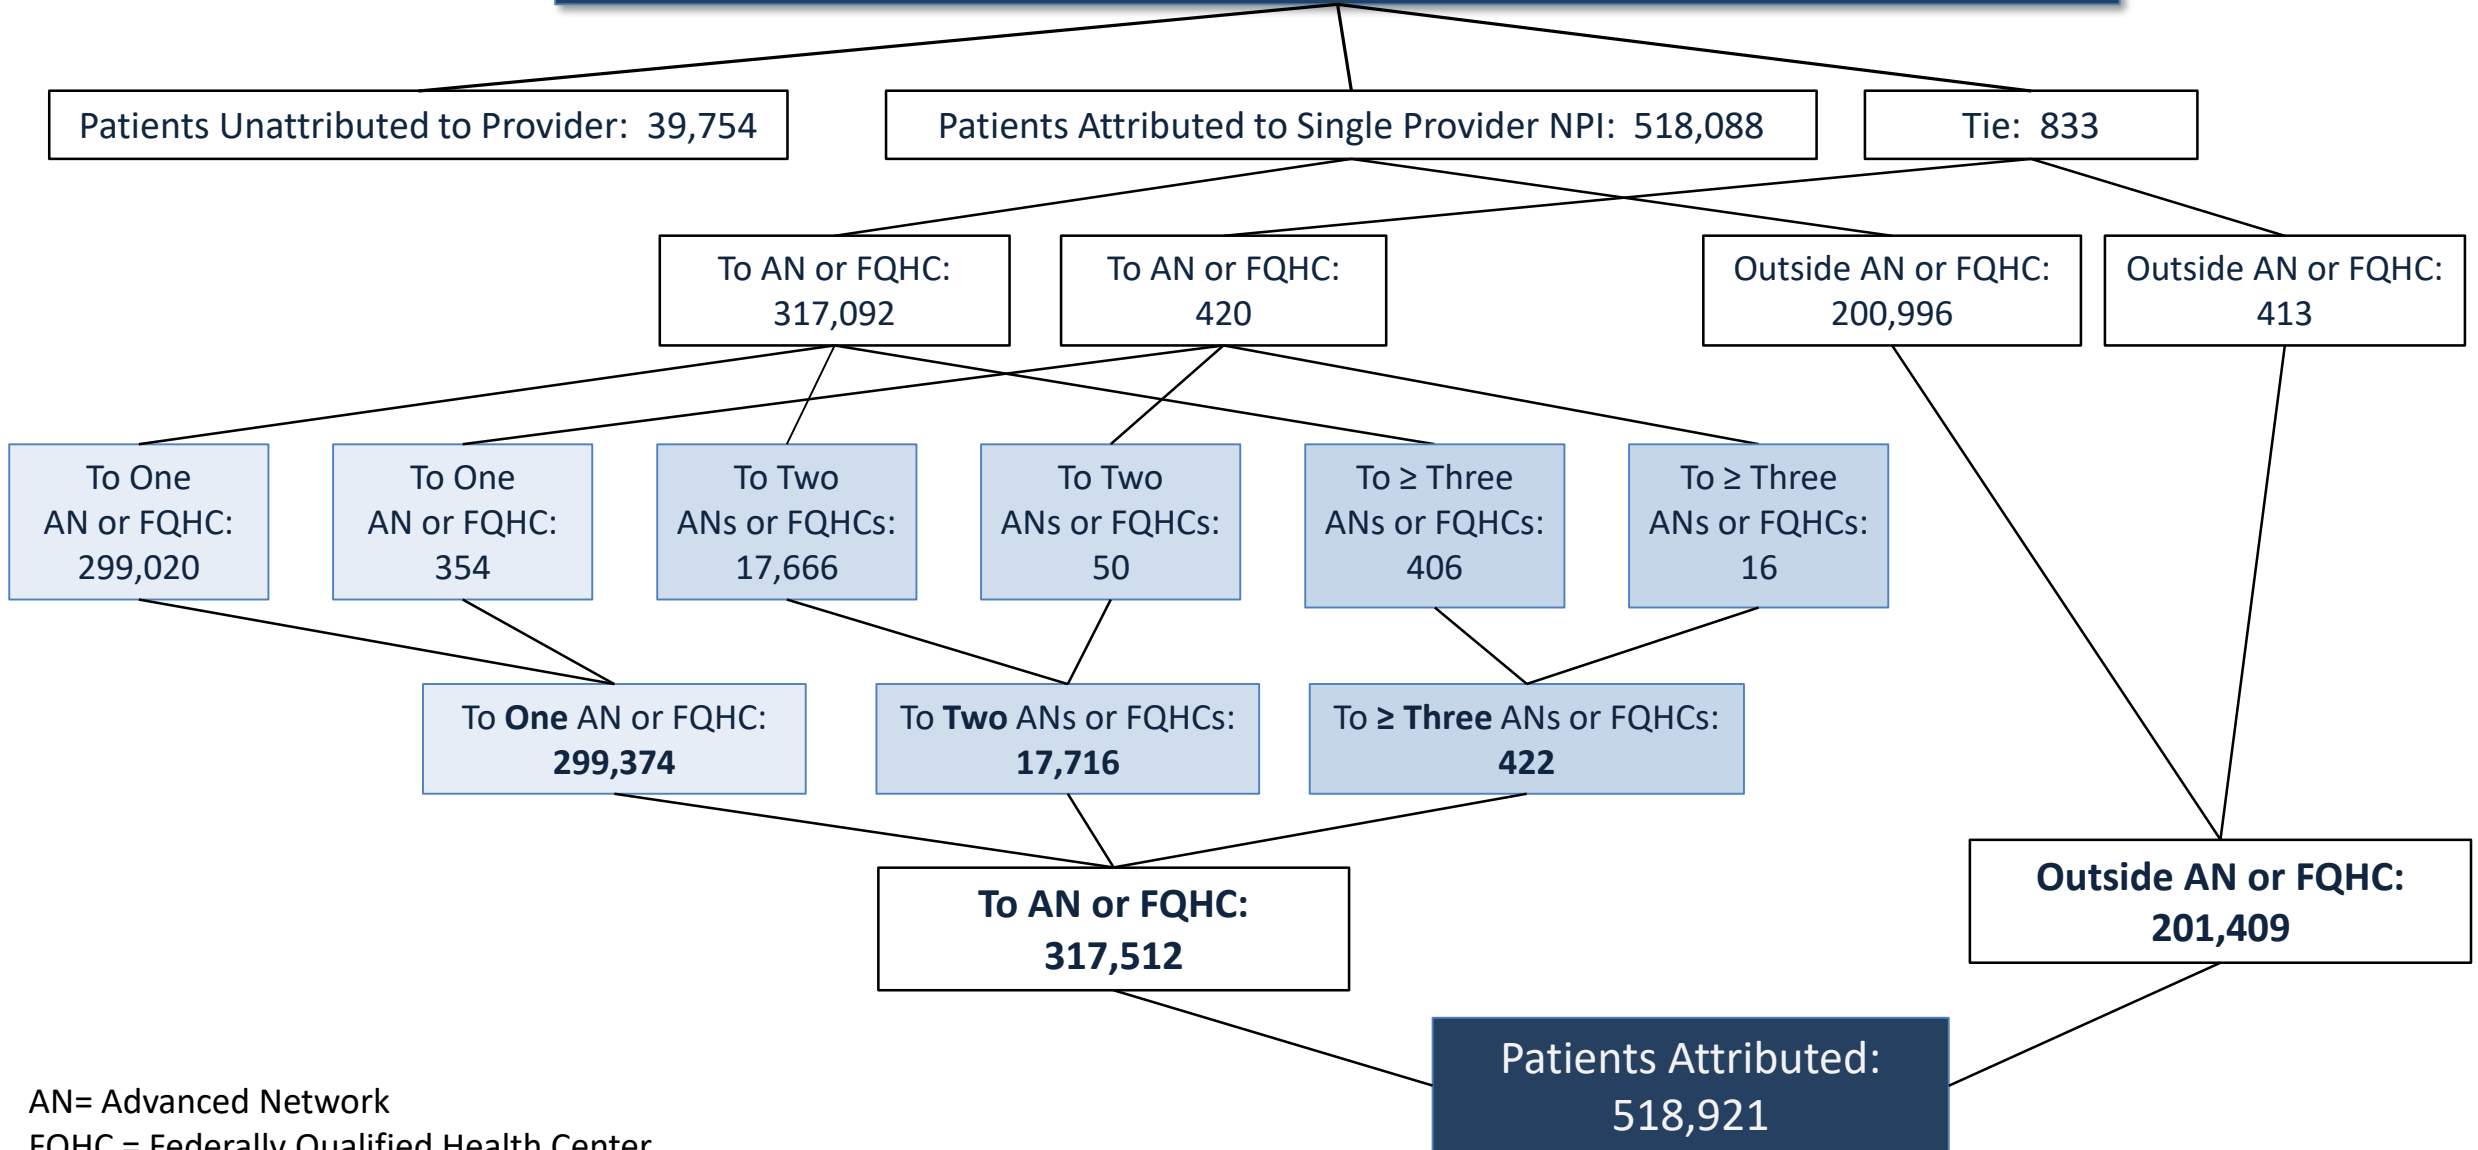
Patients Unattributed to Provider: 39,754

Patients Attributed to Single Provider NPI: 518,088

Tie: 833

To AN or FQHC: 317,092

To AN or FQHC: 420

Outside AN or FQHC: 200,996

Outside AN or FQHC: 413

To One AN or FQHC: 299,020

To One AN or FQHC: 354

To Two ANs or FQHCs: 17,666

To Two ANs or FQHCs: 50

To ≥ Three ANs or FQHCs: 406

To ≥ Three ANs or FQHCs: 16

To **One** AN or FQHC: **299,374**

To **Two** ANs or FQHCs: **17,716**

To **≥ Three** ANs or FQHCs: **422**

**To AN or FQHC: 317,512**

**Outside AN or FQHC: 201,409**

Patients Attributed: 518,921

AN= Advanced Network
FQHC = Federally Qualified Health Center